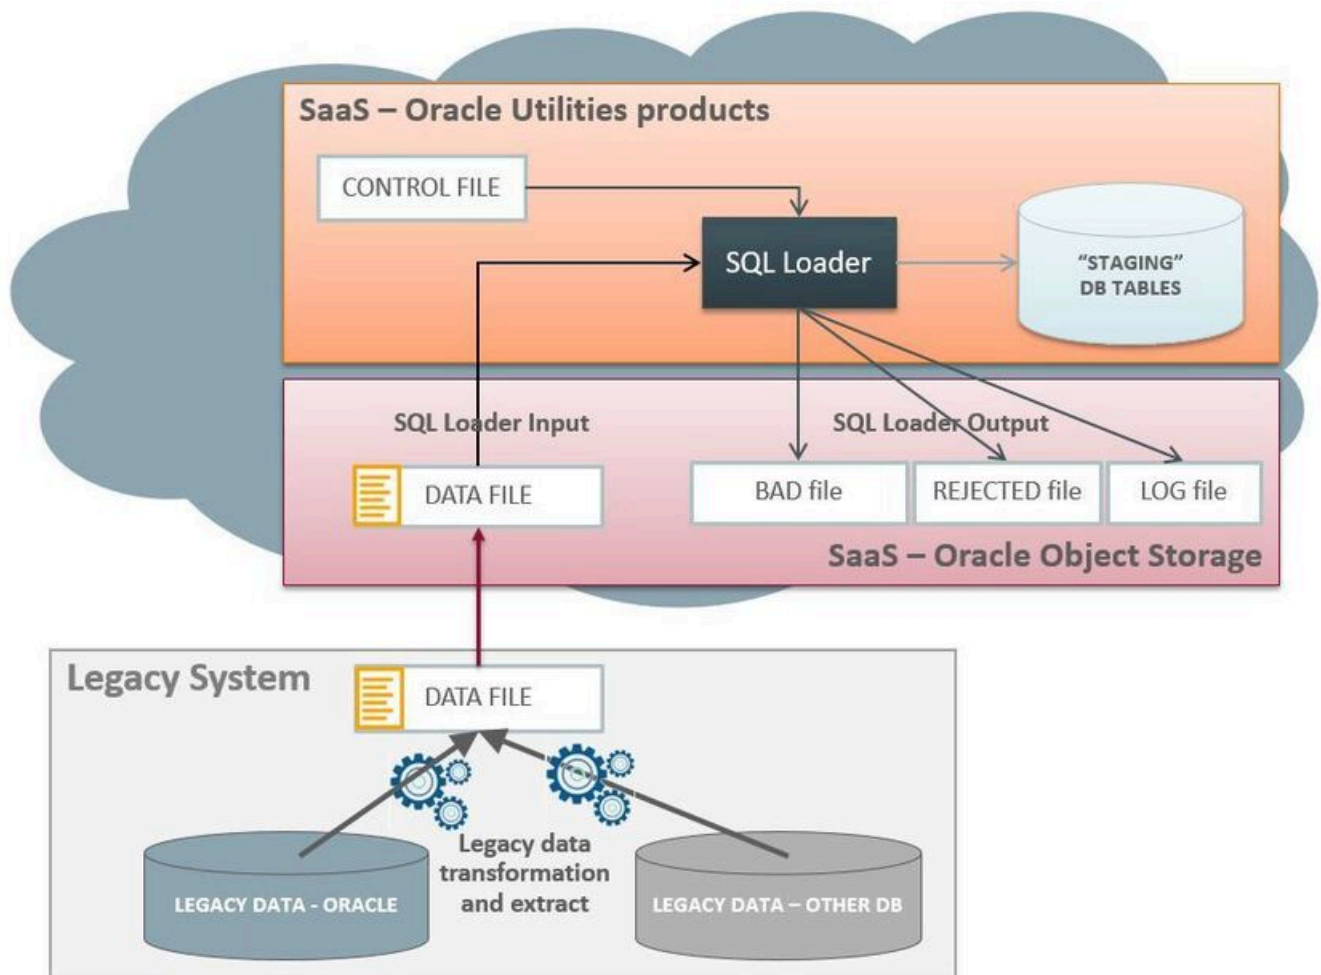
SaaS – Oracle Utilities products

CONTROL FILE

SQL Loader

"STAGING" DB TABLES

SQL Loader Input

SQL Loader Output

DATA FILE

BAD file

REJECTED file

LOG file

SaaS – Oracle Object Storage

Legacy System

DATA FILE

Legacy data transformation and extract

LEGACY DATA - ORACLE

LEGACY DATA – OTHER DB